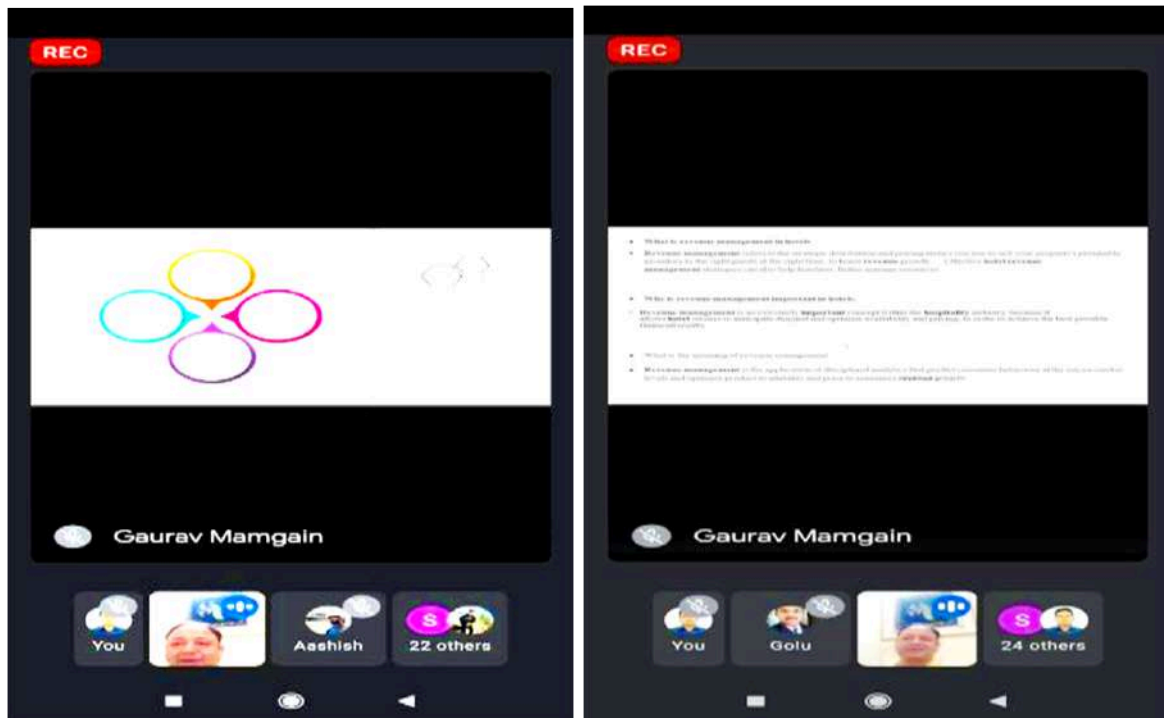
REC

Gaurav Mamgain

You

Aashish

S

22 others

REC

• What is revenue management in hotels

• Revenue management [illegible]

• Why is revenue management important in hotels

• Revenue management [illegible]

• What is the meaning of revenue management

• Revenue management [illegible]

Gaurav Mamgain

You

Golu

S

24 others